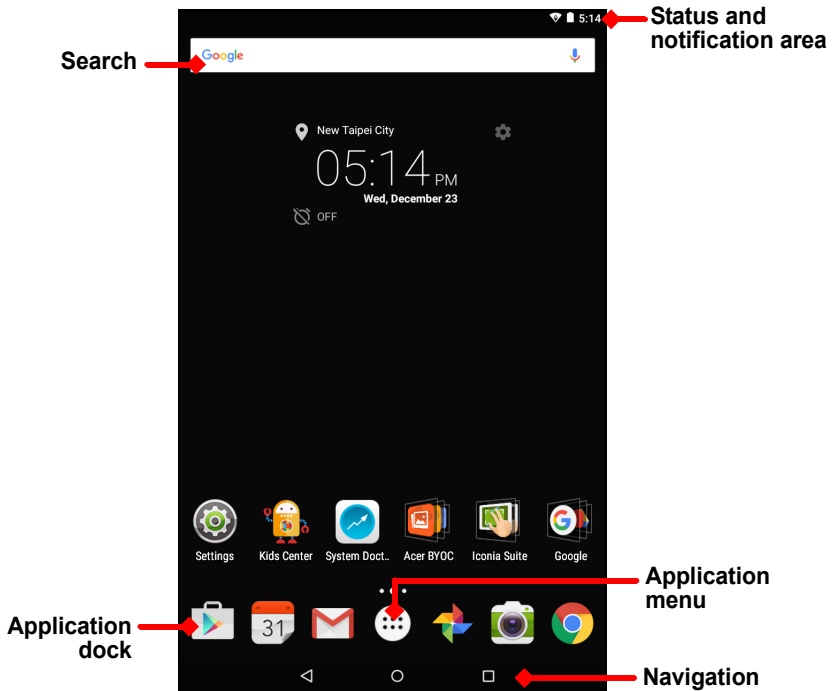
5:14

Status and notification area

Search

Google

New Taipei City

05:14 PM

Wed, December 23

OFF

Settings

Kids Center

System Doct..

Acer BYOC

Iconia Suite

Google

Application menu

Application dock

31

Navigation